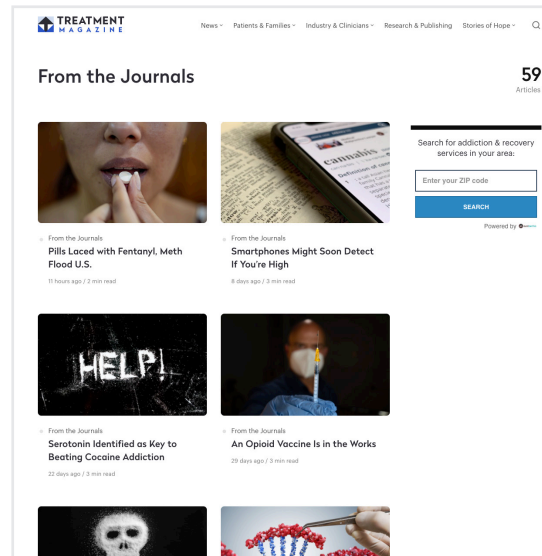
TREATMENT
MAGAZINE

News Patients & Families Industry & Clinicians Research & Publishing Stories of Hope

From the Journals

59
Articles

cannabis

From the Journals
Pills Laced with Fentanyl, Meth Flood U.S.
11 hours ago / 2 min read

From the Journals
Smartphones Might Soon Detect If You're High
8 days ago / 3 min read

Search for addiction & recovery services in your area:

Enter your ZIP code

SEARCH

Powered by

HELP!

From the Journals
Serotonin Identified as Key to Beating Cocaine Addiction
22 days ago / 3 min read

From the Journals
An Opioid Vaccine Is in the Works
29 days ago / 3 min read